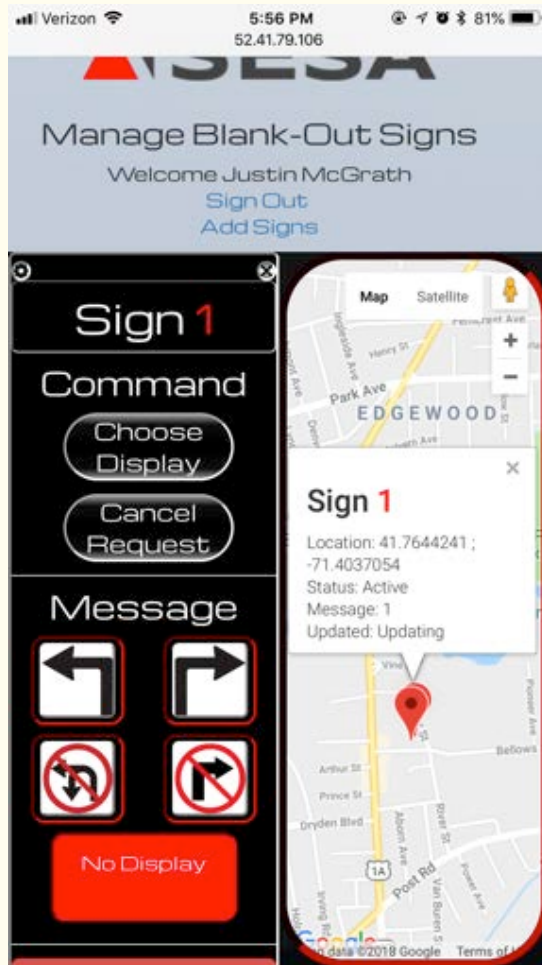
Verizon 5:56 PM 81%
52.41.79.106

SESA

Manage Blank-Out Signs
Welcome Justin McGrath
Sign Out
Add Signs

Sign 1
Command
Choose Display
Cancel Request
Message
No Display

Map Satellite
Park Ave
EDGEWOOD
Henry St
Sign 1
Location: 41.7644241 ; -71.4037054
Status: Active
Message: 1
Updated: Updating
Arthur St
Prince St
Dryden Blvd
Bellows
1A
Post Rd
Google
Map data ©2018 Google Terms of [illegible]